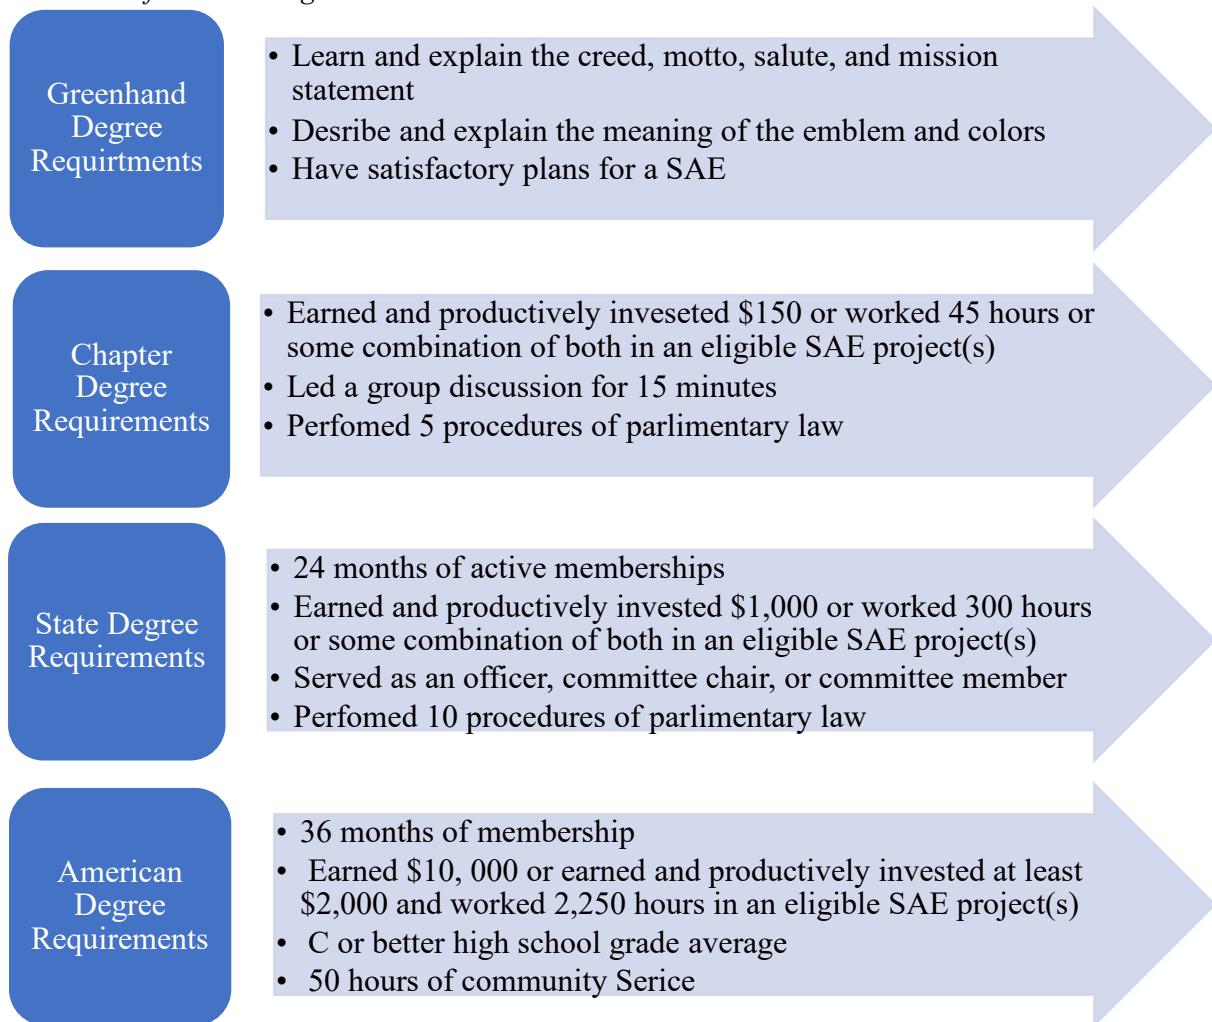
Greenhand Degree Requirtments

- Learn and explain the creed, motto, salute, and mission statement
- Desribe and explain the meaning of the emblem and colors
- Have satisfactory plans for a SAE

Chapter Degree Requirements

- Earned and productively inveseted \$150 or worked 45 hours or some combination of both in an eligible SAE project(s)
- Led a group discussion for 15 minutes
- Perfomed 5 procedures of parlimentary law

State Degree Requirements

- 24 months of active memberships
- Earned and productively invested \$1,000 or worked 300 hours or some combination of both in an eligible SAE project(s)
- Served as an officer, committee chair, or committee member
- Perfomed 10 procedures of parlimentary law

American Degree Requirements

- 36 months of membership
- Earned \$10, 000 or earned and productively invested at least \$2,000 and worked 2,250 hours in an eligible SAE project(s)
- C or better high school grade average
- 50 hours of community Serice